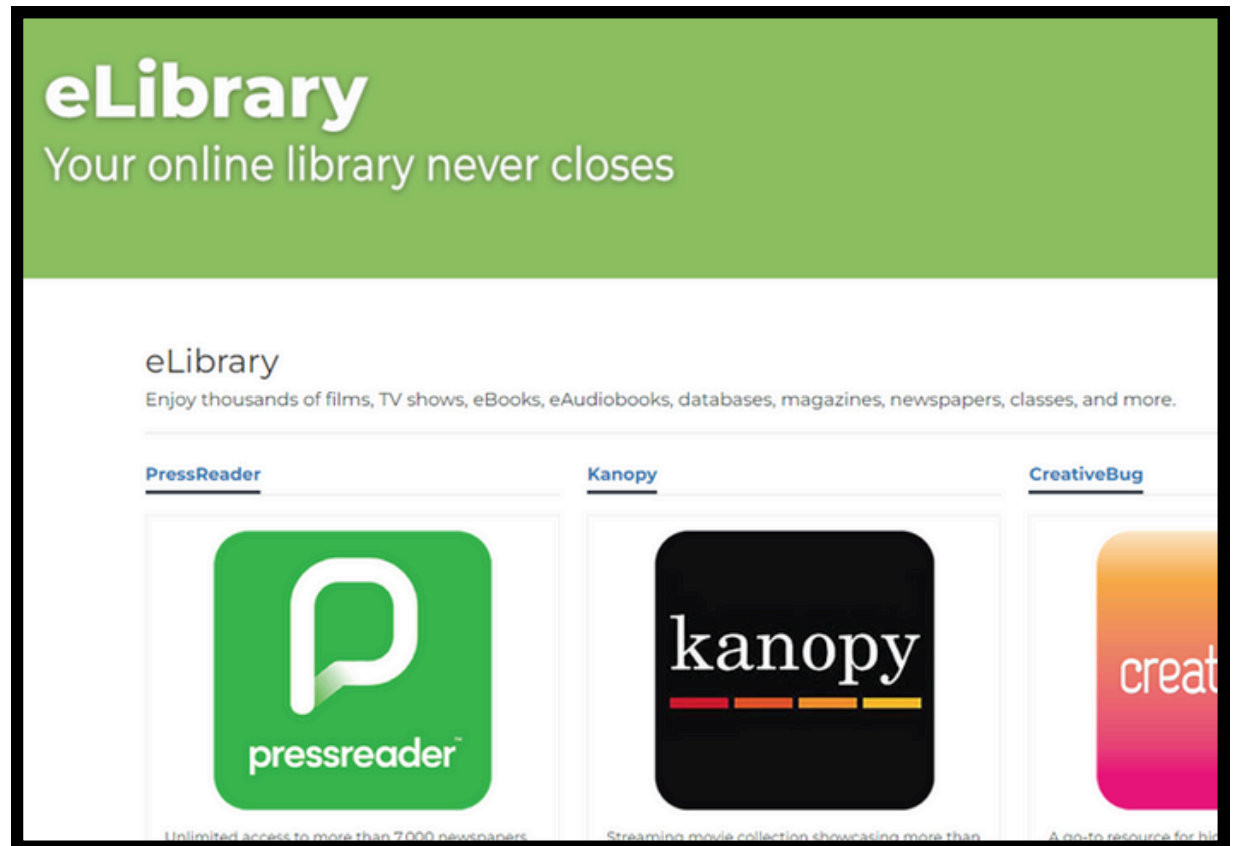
eLibrary
Your online library never closes

eLibrary
Enjoy thousands of films, TV shows, eBooks, eAudiobooks, databases, magazines, newspapers, classes, and more.

PressReader

pressreader™

Unlimited access to more than 7,000 newspapers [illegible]

Kanopy

kanopy

Streaming movie collection showcasing more than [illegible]

CreativeBug

creat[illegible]

A go-to resource for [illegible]